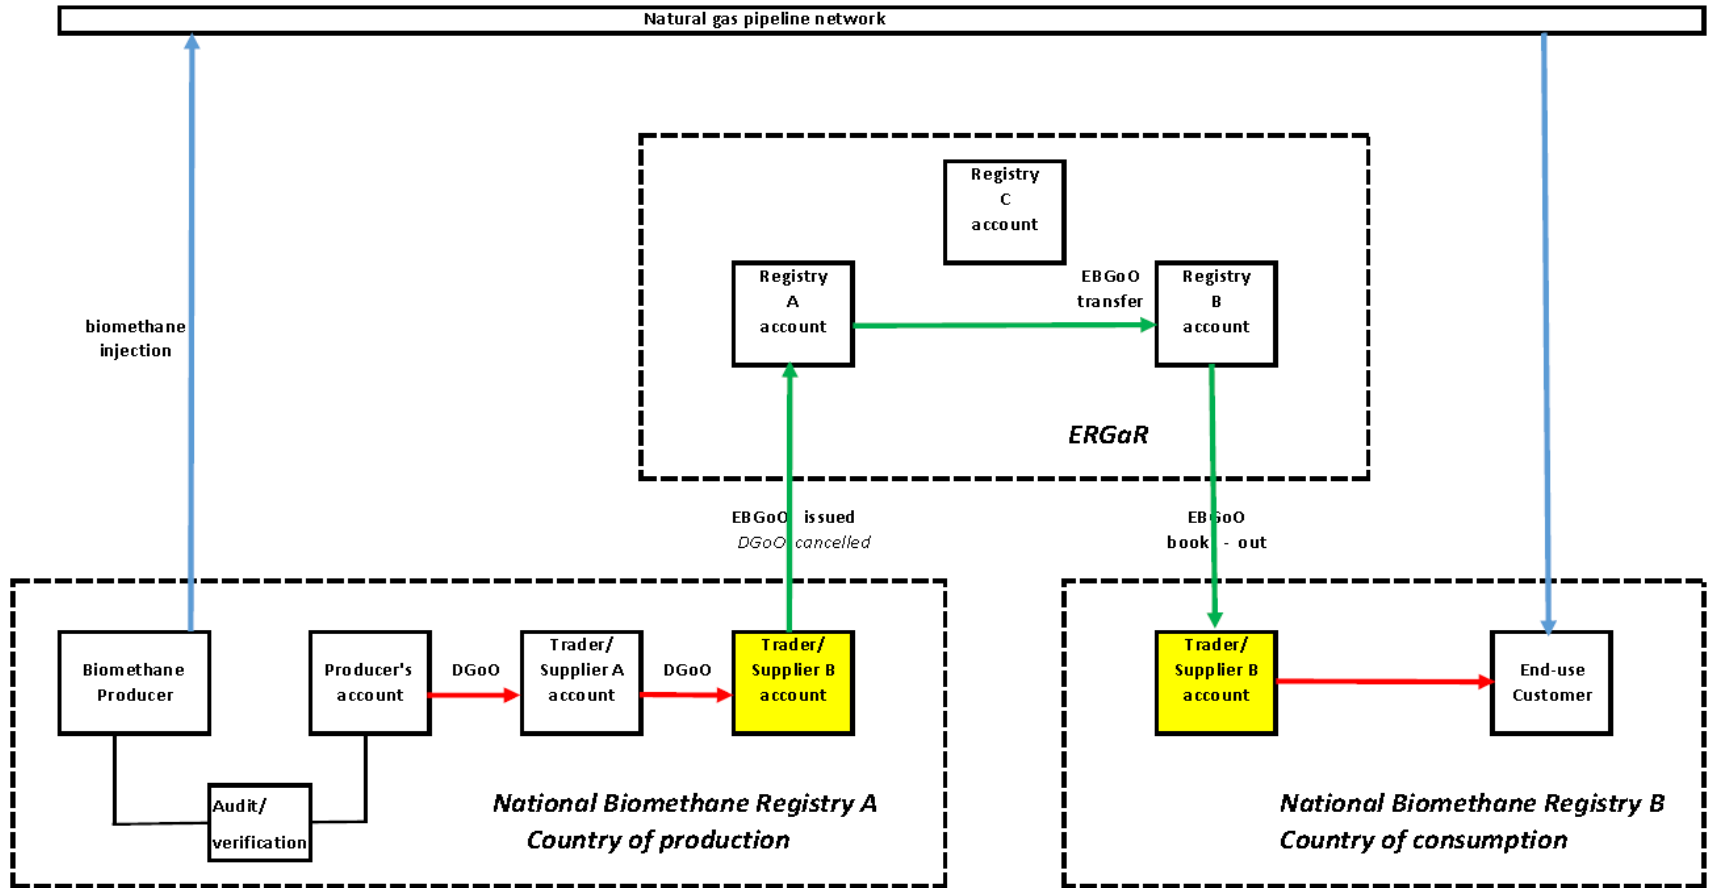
Natural gas pipeline network

Registry C account

Registry A account

EBGoO transfer

Registry B account

ERGaR

biomethane injection

EBGoO issued
DGoO cancelled

EBGoO book - out

Biomethane Producer

Producer's account

DGoO

Trader/ Supplier A account

DGoO

Trader/ Supplier B account

Trader/ Supplier B account

End-use Customer

Audit/ verification

National Biomethane Registry A
Country of production

National Biomethane Registry B
Country of consumption